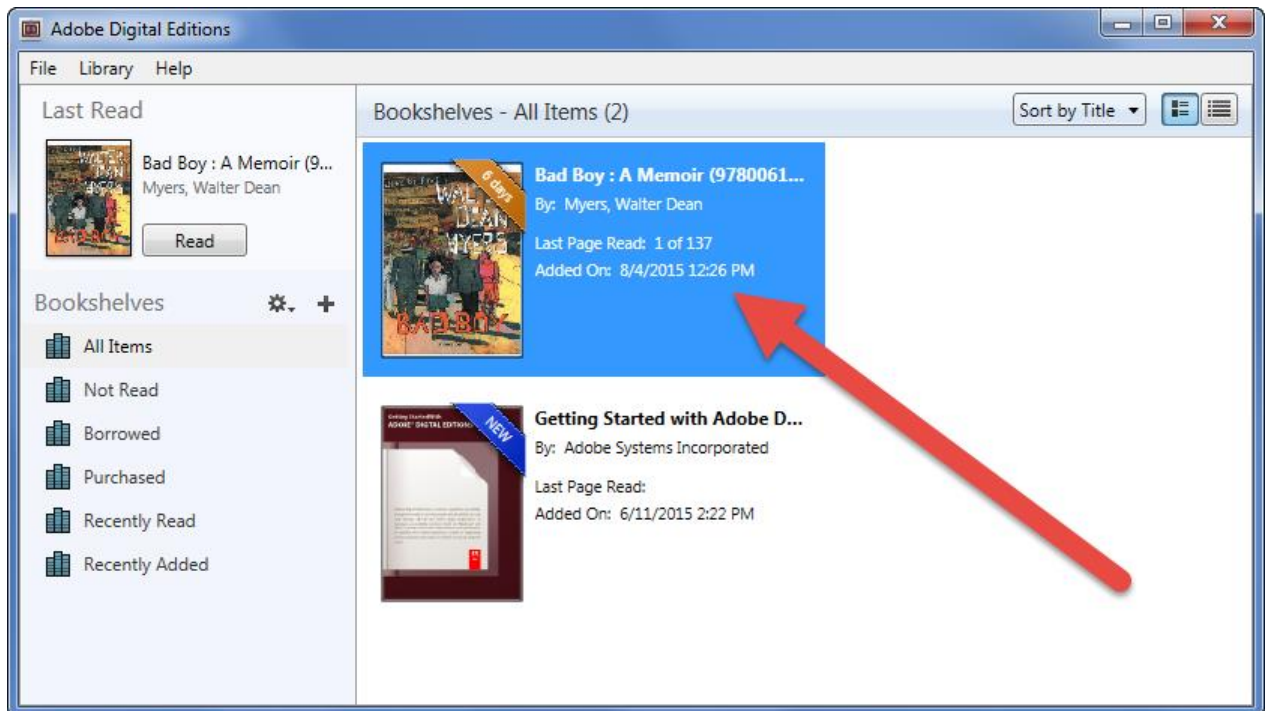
Adobe Digital Editions

File Library Help

Last Read

Bad Boy : A Memoir (9...
Myers, Walter Dean

Read

Bookshelves

All Items
Not Read
Borrowed
Purchased
Recently Read
Recently Added

Bookshelves - All Items (2)

Sort by Title

6 days

WALTER DEAN MYERS

BAD BOY

Bad Boy : A Memoir (9780061...
By: Myers, Walter Dean
Last Page Read: 1 of 137
Added On: 8/4/2015 12:26 PM

Getting Started with ADOBE DIGITAL EDITIONS

NEW

Getting Started with Adobe D...
By: Adobe Systems Incorporated
Last Page Read:
Added On: 6/11/2015 2:22 PM